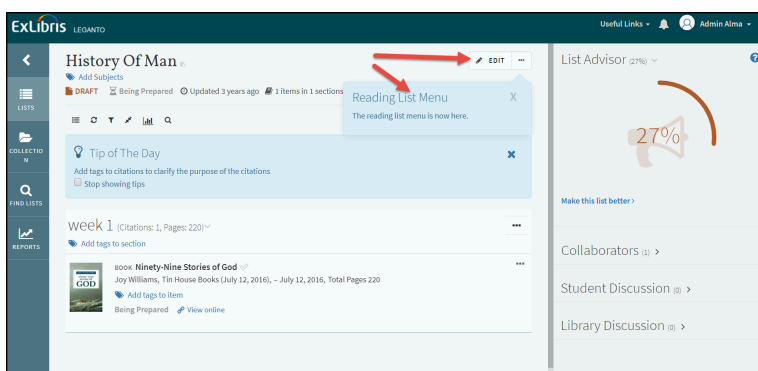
ExLibris LEGANTO

Useful Links Admin Alma

LISTS

COLLECTION

FIND LISTS

REPORTS

History Of Man

Add Subjects

DRAFT Being Prepared Updated 3 years ago 1 items in 1 sections

EDIT ···

Reading List Menu X

The reading list menu is now here.

Tip of The Day

Add tags to citations to clarify the purpose of the citations

Stop showing tips

week 1 (Citations: 1, Pages: 220)

Add tags to section

BOOK Ninety-Nine Stories of God

Joy Williams, Tin House Books (July 12, 2016), – July 12, 2016, Total Pages 220

Add tags to item

Being Prepared View online

List Advisor (27%)

27%

Make this list better

Collaborators (1)

Student Discussion (0)

Library Discussion (0)